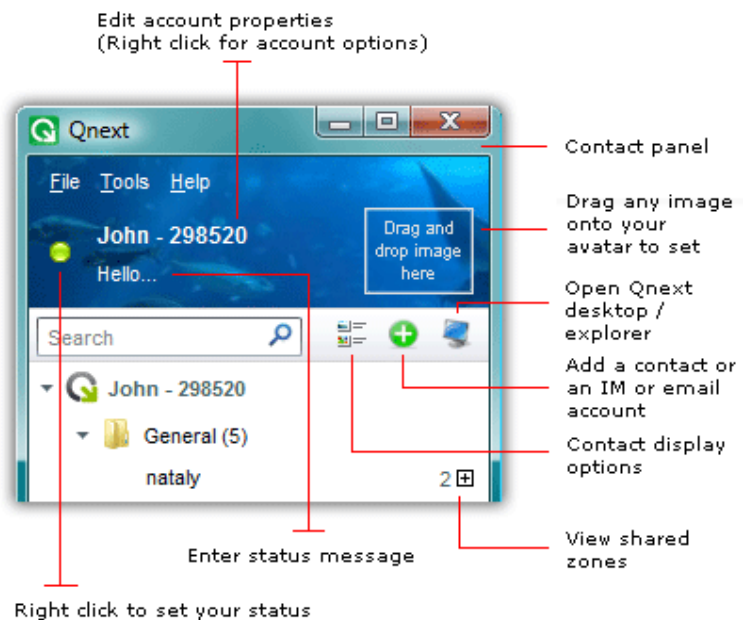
Edit account properties
(Right click for account options)

Qnext

File Tools Help

John - 298520

Hello...

Drag and drop image here

Search

John - 298520

General (5)

nataly

2

Contact panel

Drag any image onto your avatar to set

Open Qnext desktop / explorer

Add a contact or an IM or email account

Contact display options

View shared zones

Enter status message

Right click to set your status